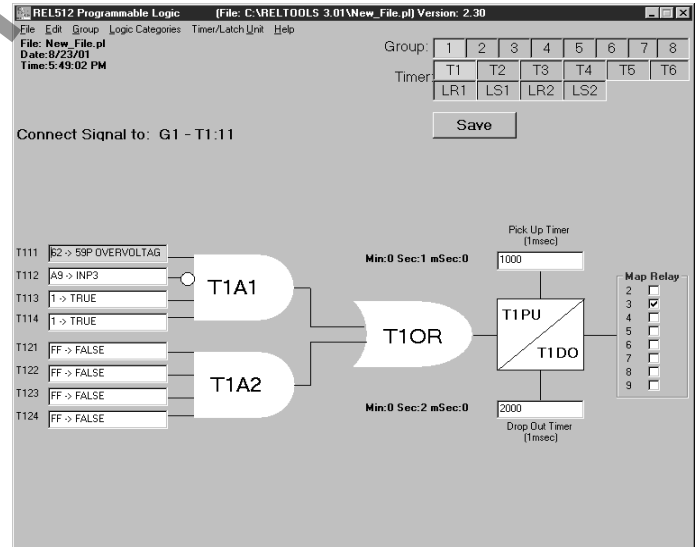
REL512 Programmable Logic (File: C:\RELTOOLS 3.01\New_File.pl) Version: 2.30

File Edit Group Logic Categories Timer/Latch Unit Help

File: New_File.pl
Date:8/23/01
Time:5:49:02 PM

Group: 1 2 3 4 5 6 7 8

Timer: T1 T2 T3 T4 T5 T6 LR1 LS1 LR2 LS2

Save

Connect Signal to: G1 - T1:11

T111 62 -> 59P OVERVOLTAG
T112 A9 -> INP3
T113 1 -> TRUE
T114 1 -> TRUE

T1A1

T121 FF -> FALSE
T122 FF -> FALSE
T123 FF -> FALSE
T124 FF -> FALSE

T1A2

T1OR

Min:0 Sec:1 mSec:0

Pick Up Timer (1msec)

1000

T1PU

T1DO

Min:0 Sec:2 mSec:0

2000

Drop Out Timer (1msec)

Map Relay
2
3 ☑
4
5
6
7
8
9